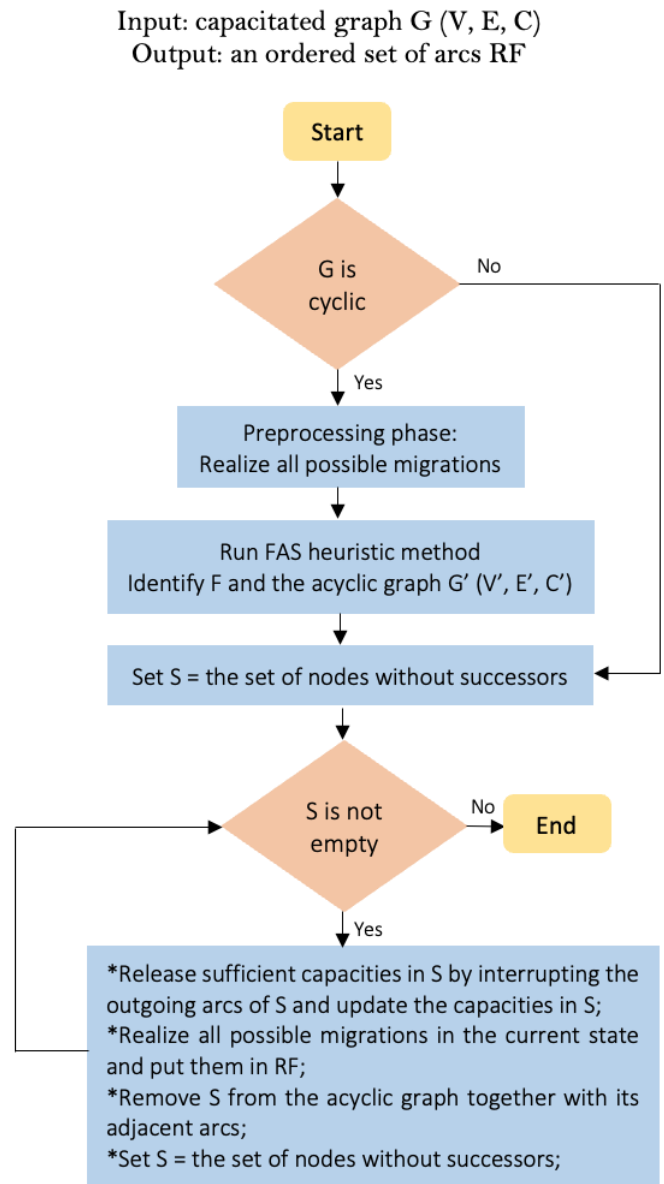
Input: capacitated graph G (V, E, C)
Output: an ordered set of arcs RF

Start

G is cyclic

No

Yes

Preprocessing phase:
Realize all possible migrations

Run FAS heuristic method
Identify F and the acyclic graph G' (V', E', C')

Set S = the set of nodes without successors

S is not empty

No

End

Yes

*Release sufficient capacities in S by interrupting the outgoing arcs of S and update the capacities in S;
*Realize all possible migrations in the current state and put them in RF;
*Remove S from the acyclic graph together with its adjacent arcs;
*Set S = the set of nodes without successors;